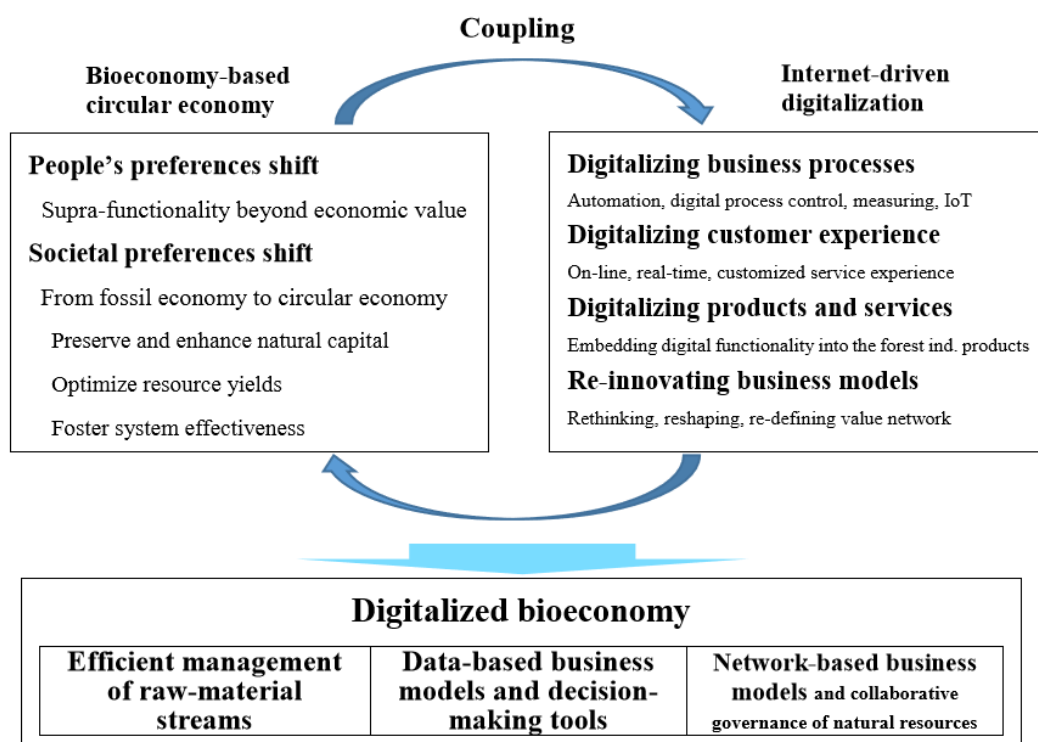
Coupling

Bioeconomy-based circular economy

Internet-driven digitalization

People's preferences shift

Supra-functionality beyond economic value

Societal preferences shift

From fossil economy to circular economy

Preserve and enhance natural capital

Optimize resource yields

Foster system effectiveness

Digitalizing business processes

Automation, digital process control, measuring, IoT

Digitalizing customer experience

On-line, real-time, customized service experience

Digitalizing products and services

Embedding digital functionality into the forest ind. products

Re-innovating business models

Rethinking, reshaping, re-defining value network

Digitalized bioeconomy

| Efficient management of raw-material streams | Data-based business models and decision-making tools | Network-based business models and collaborative governance of natural resources |
|---|---|---|